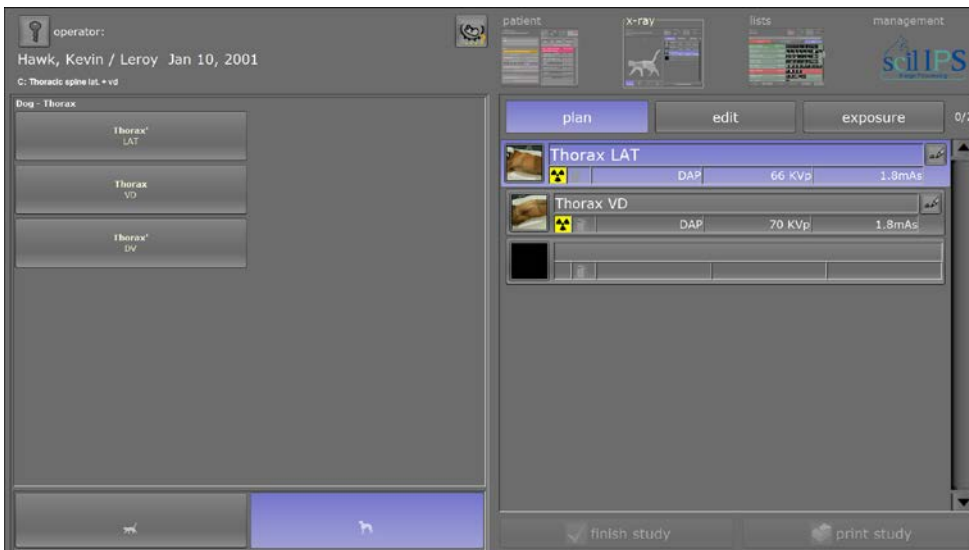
operator:

Hawk, Kevin / Leroy Jan 10, 2001

C: Thoracic spine lat. + vd

patient

x-ray

lists

management

soilIPS

Dog - Thorax

Thorax' LAT

Thorax VD

Thorax' DV

plan

edit

exposure

0/

Thorax LAT

DAP

66 KVp

1.8mAs

Thorax VD

DAP

70 KVp

1.8mAs

finish study

print study